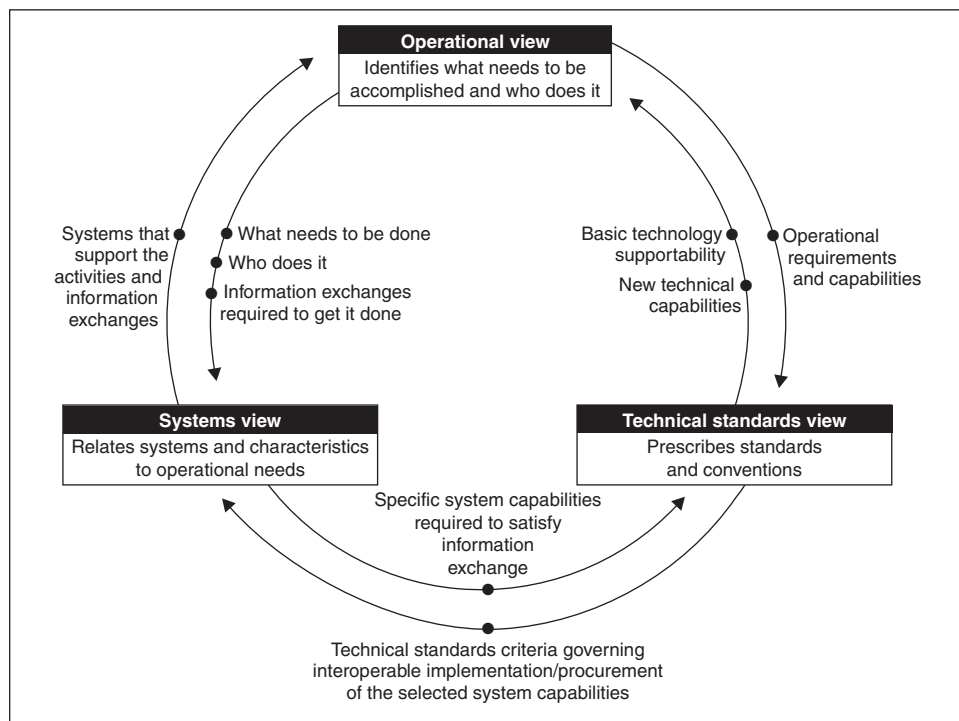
Operational view
Identifies what needs to be accomplished and who does it

Systems that support the activities and information exchanges

What needs to be done
Who does it
Information exchanges required to get it done

Basic technology supportability
New technical capabilities

Operational requirements and capabilities

Systems view
Relates systems and characteristics to operational needs

Technical standards view
Prescribes standards and conventions

Specific system capabilities required to satisfy information exchange

Technical standards criteria governing interoperable implementation/procurement of the selected system capabilities